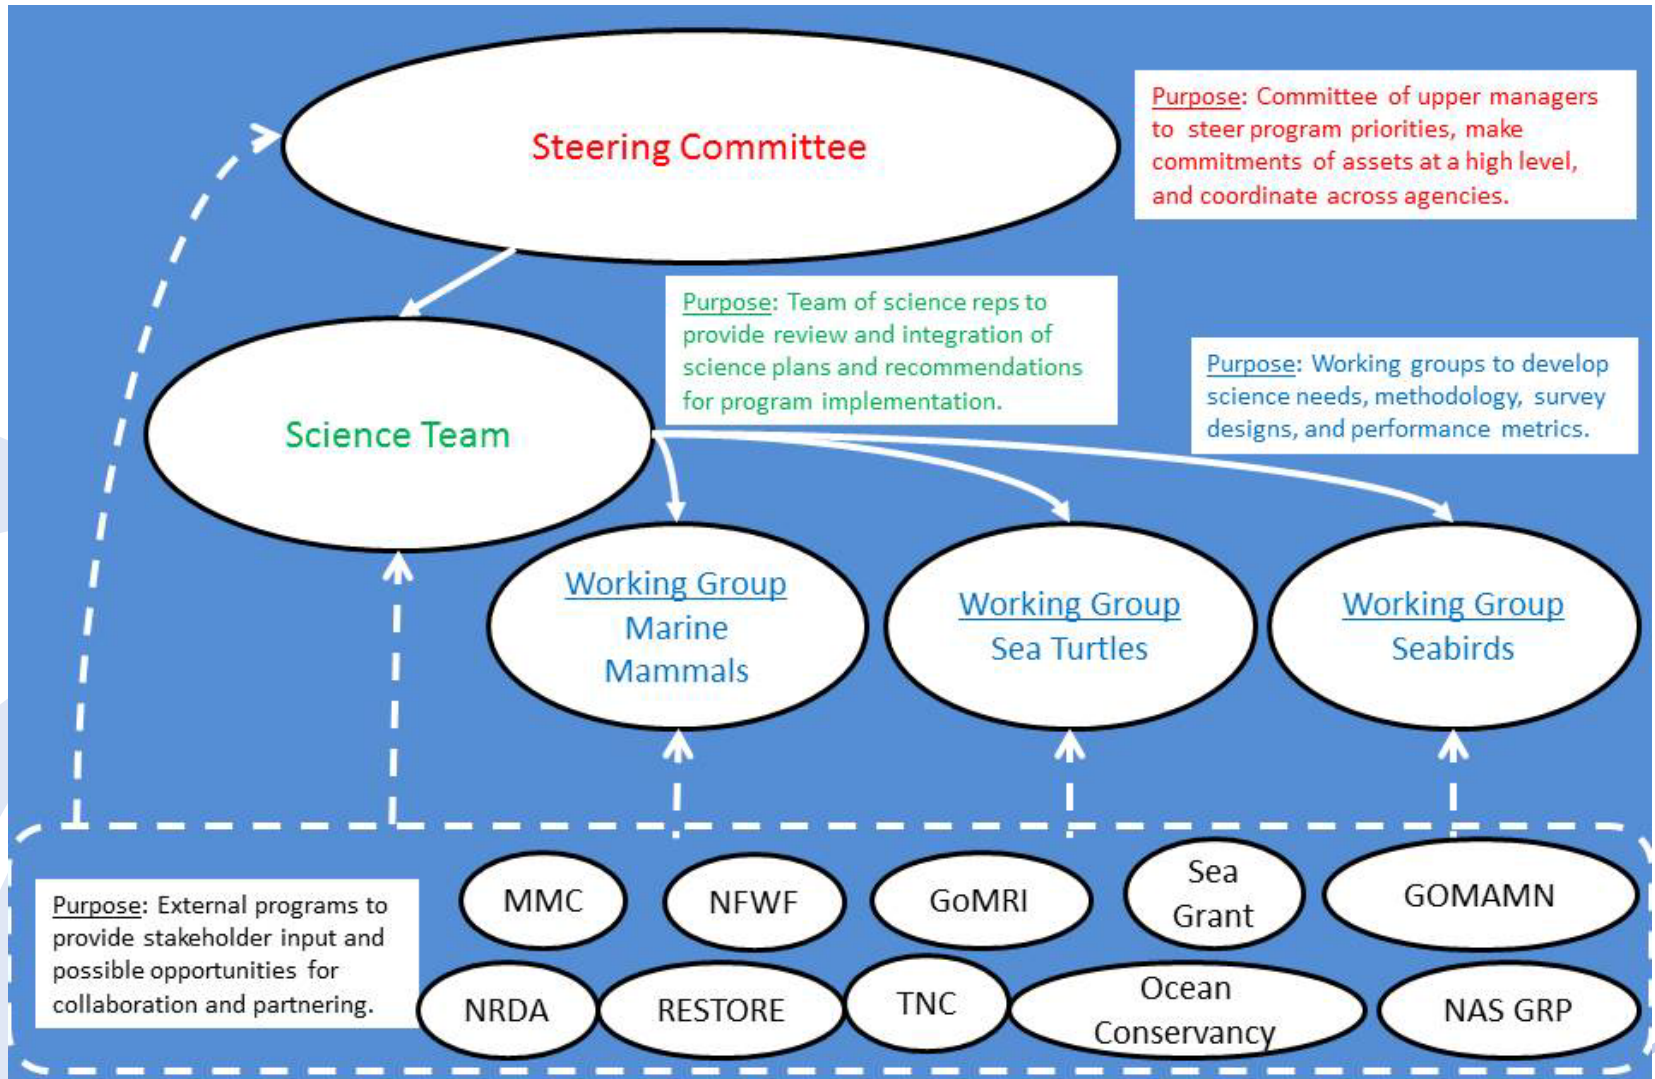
Steering Committee

Purpose: Committee of upper managers to steer program priorities, make commitments of assets at a high level, and coordinate across agencies.

Purpose: Team of science reps to provide review and integration of science plans and recommendations for program implementation.

Science Team

Purpose: Working groups to develop science needs, methodology, survey designs, and performance metrics.

Working Group Marine Mammals

Working Group Sea Turtles

Working Group Seabirds

Purpose: External programs to provide stakeholder input and possible opportunities for collaboration and partnering.

MMC

NFWF

GoMRI

Sea Grant

GOMAMN

NRDA

RESTORE

TNC

Ocean Conservancy

NAS GRP